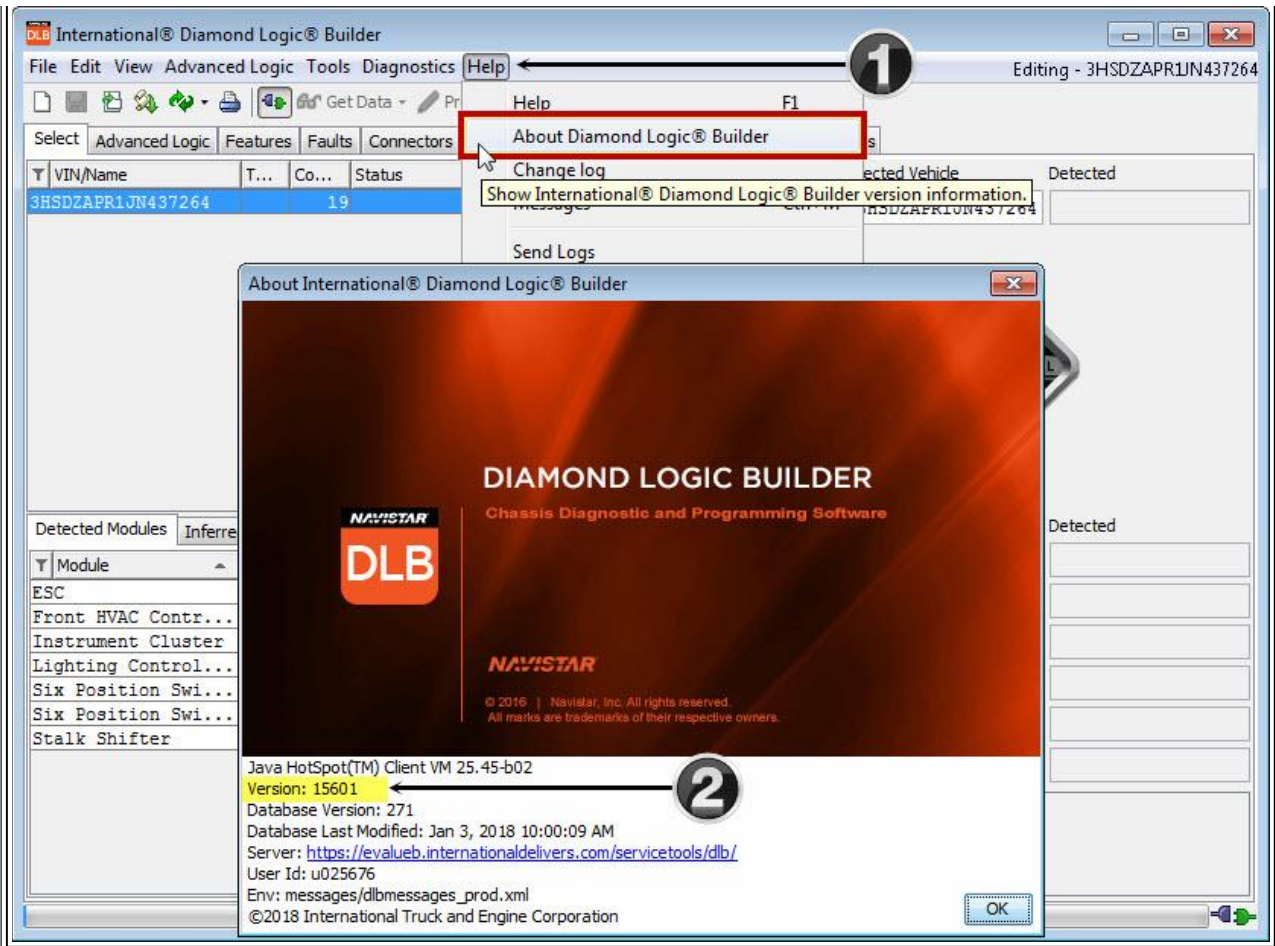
DLB International® Diamond Logic® Builder

File Edit View Advanced Logic Tools Diagnostics Help

1

Editing - 3HSDZAPR1JN437264

Get Data Pr

Help F1

About Diamond Logic® Builder

Change log

Show International® Diamond Logic® Builder version information.

Send Logs

Select Advanced Logic Features Faults Connectors

VIN/Name T... Co... Status

3HSDZAPR1JN437264 19

ected Vehicle Detected

HSDZAPR1JN437264

About International® Diamond Logic® Builder

DIAMOND LOGIC BUILDER

Chassis Diagnostic and Programming Software

NAVISTAR

DLB

NAVISTAR

© 2016 | Navistar, Inc. All rights reserved.
All marks are trademarks of their respective owners.

Detected Modules Inferre

Module

ESC
Front HVAC Contr...
Instrument Cluster
Lighting Control...
Six Position Swi...
Six Position Swi...
Stalk Shifter

Detected

Java HotSpot(TM) Client VM 25.45-b02
Version: 15601

2

Database Version: 271
Database Last Modified: Jan 3, 2018 10:00:09 AM
Server: https://evalueb.internationaldelivers.com/servicetools/dlb/
User Id: u025676
Env: messages/dlbmessages_prod.xml
©2018 International Truck and Engine Corporation

OK